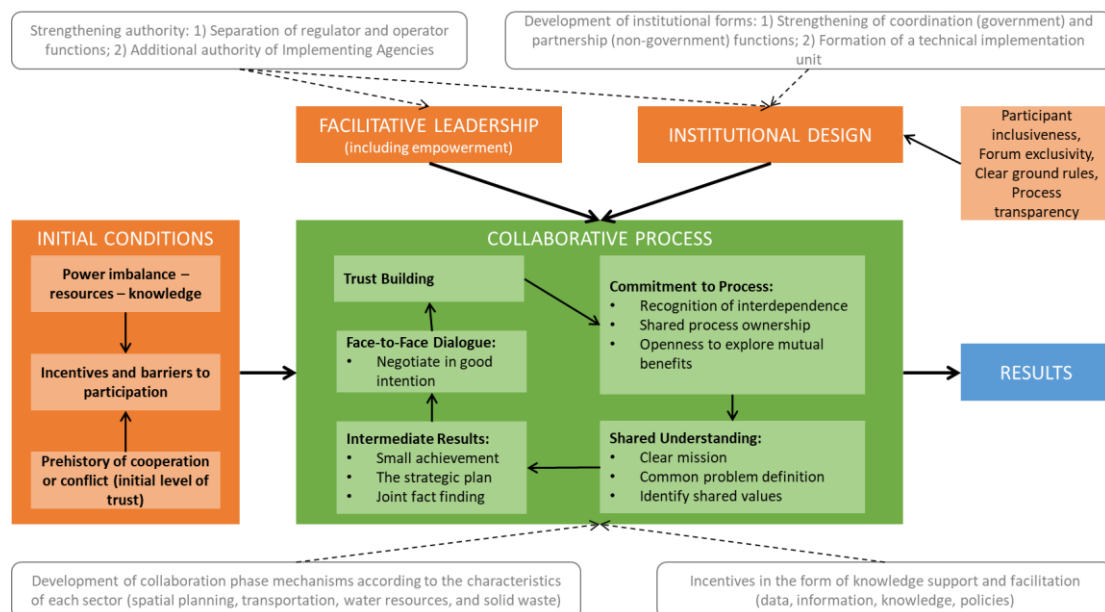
Strengthening authority: 1) Separation of regulator and operator functions; 2) Additional authority of Implementing Agencies

Development of institutional forms: 1) Strengthening of coordination (government) and partnership (non-government) functions; 2) Formation of a technical implementation unit

FACILITATIVE LEADERSHIP
(including empowerment)

INSTITUTIONAL DESIGN

Participant inclusiveness, Forum exclusivity, Clear ground rules, Process transparency

INITIAL CONDITIONS

Power imbalance – resources – knowledge

Incentives and barriers to participation

Prehistory of cooperation or conflict (initial level of trust)

COLLABORATIVE PROCESS

Trust Building

Commitment to Process:
• Recognition of interdependence
• Shared process ownership
• Openness to explore mutual benefits

Face-to-Face Dialogue:
• Negotiate in good intention

Intermediate Results:
• Small achievement
• The strategic plan
• Joint fact finding

Shared Understanding:
• Clear mission
• Common problem definition
• Identify shared values

RESULTS

Development of collaboration phase mechanisms according to the characteristics of each sector (spatial planning, transportation, water resources, and solid waste)

Incentives in the form of knowledge support and facilitation (data, information, knowledge, policies)